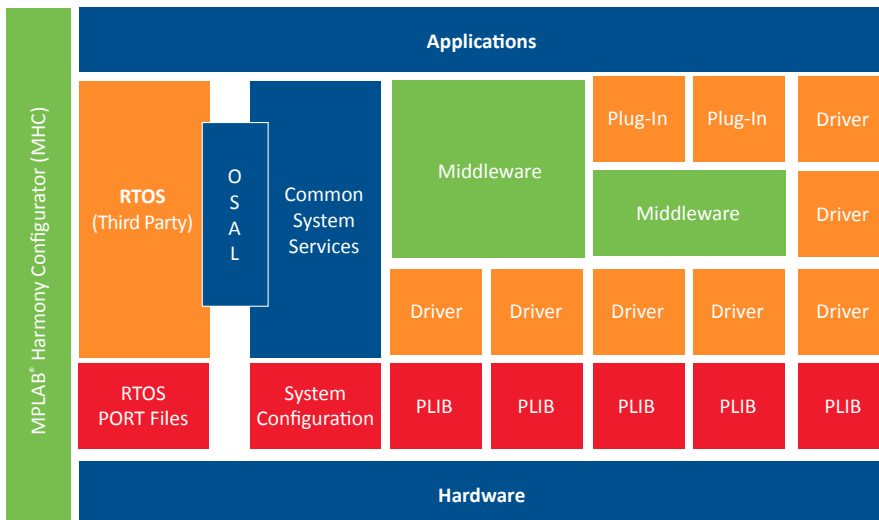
MPLAB® Harmony Configurator (MHC)

Applications

RTOS
(Third Party)

O
S
A
L

Common System Services

Middleware

Plug-In

Plug-In

Driver

Middleware

Driver

Driver

Driver

Driver

Driver

Driver

RTOS PORT Files

System Configuration

PLIB

PLIB

PLIB

PLIB

PLIB

Hardware